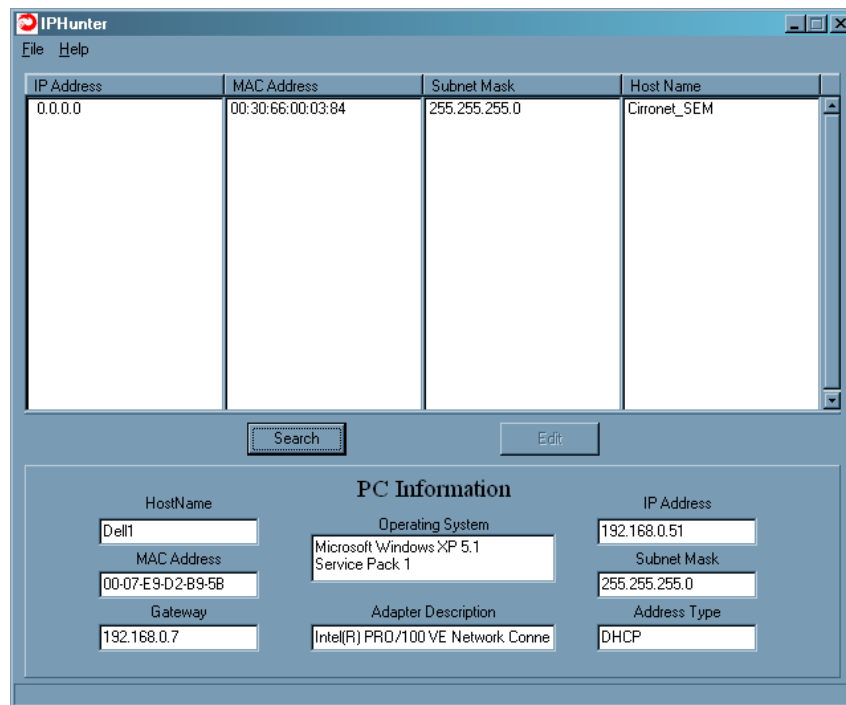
IPHunter

File Help

| IP Address | MAC Address | Subnet Mask | Host Name |
|---|---|---|---|
| 0.0.0.0 | 00:30:66:00:03:84 | 255.255.255.0 | Cirronet_SEM |

Search

Edit

PC Information

HostName
Dell1

MAC Address
00-07-E9-D2-B9-5B

Gateway
192.168.0.7

Operating System
Microsoft Windows XP 5.1
Service Pack 1

Adapter Description
Intel(R) PRO/100 VE Network Conne

IP Address
192.168.0.51

Subnet Mask
255.255.255.0

Address Type
DHCP